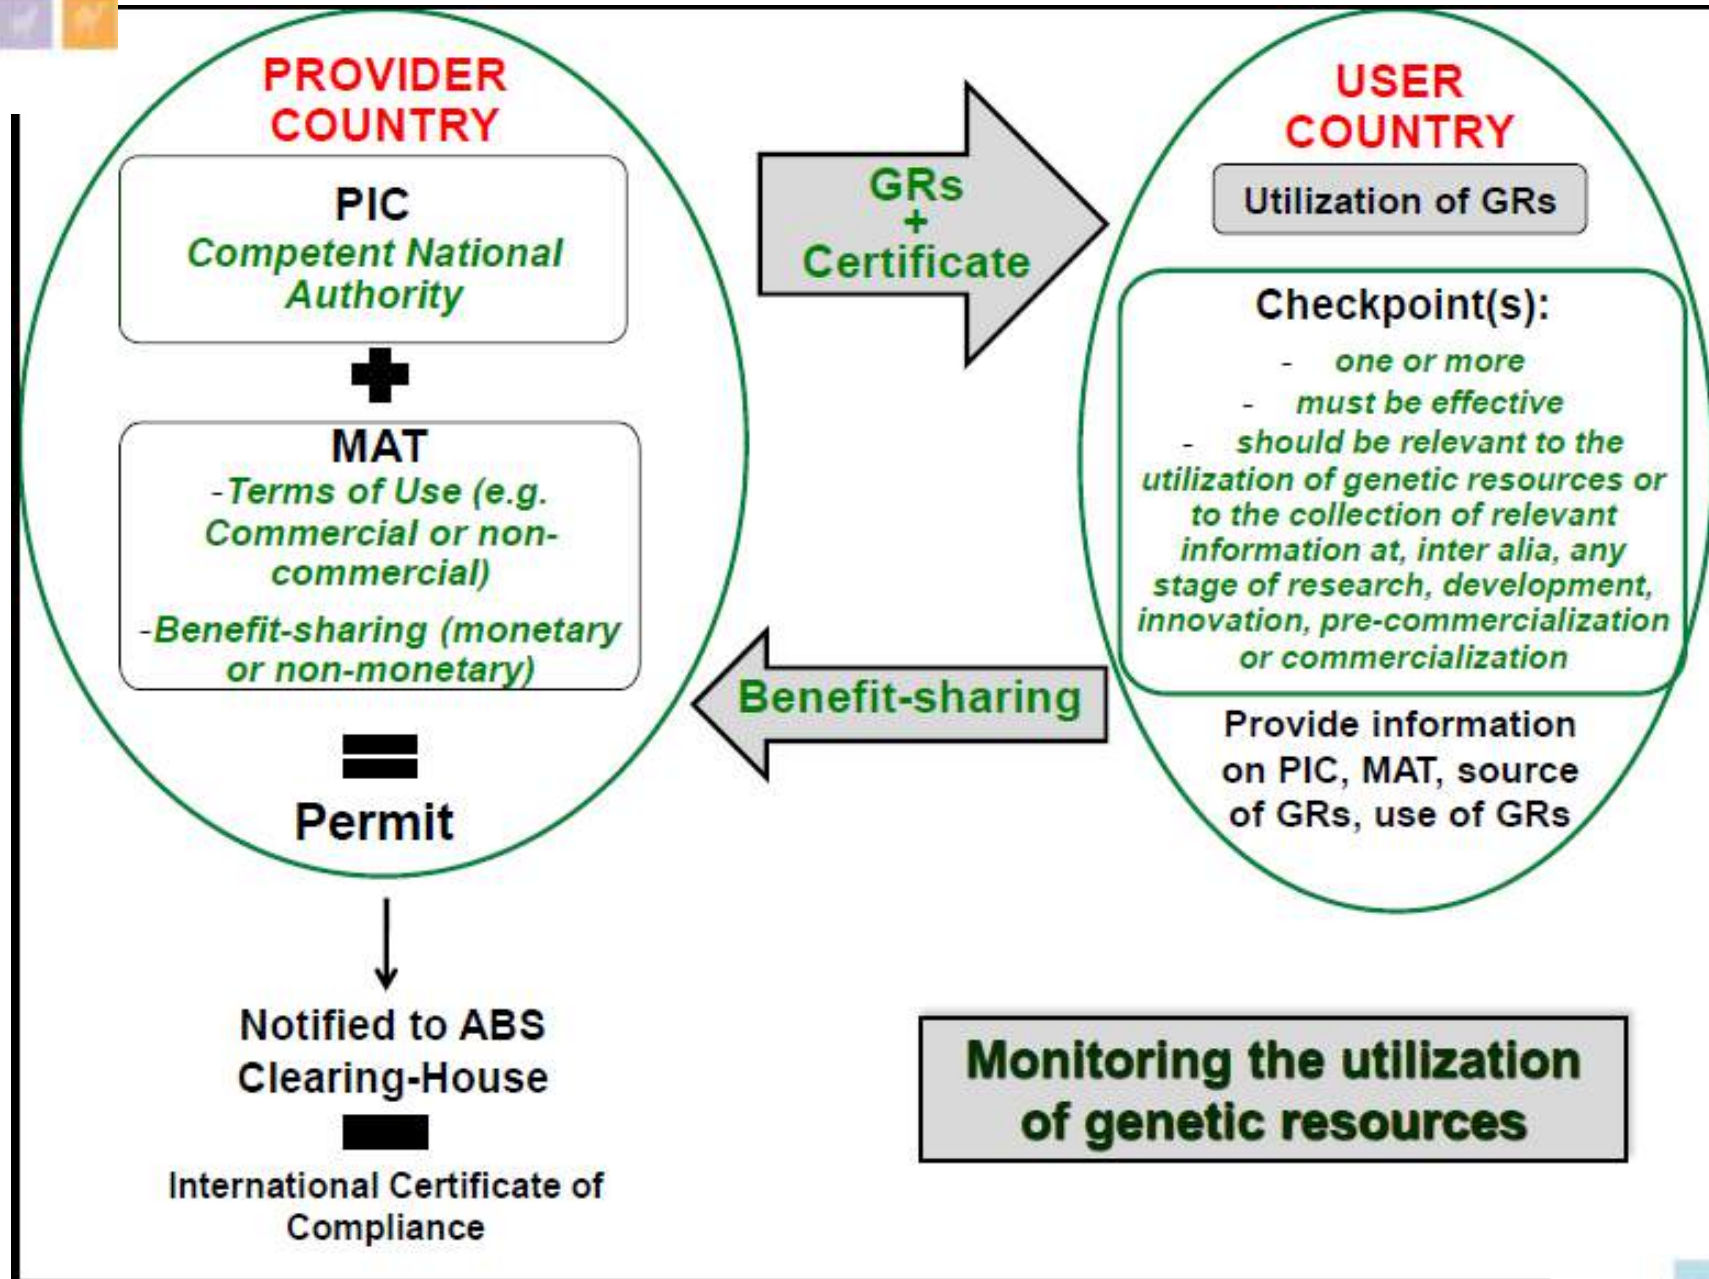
PROVIDER COUNTRY

PIC
Competent National Authority

MAT
-Terms of Use (e.g. Commercial or non-commercial)
-Benefit-sharing (monetary or non-monetary)

Permit

Notified to ABS Clearing-House

International Certificate of Compliance

GRs
+
Certificate

Benefit-sharing

USER COUNTRY

Utilization of GRs

Checkpoint(s):
- one or more
- must be effective
- should be relevant to the utilization of genetic resources or to the collection of relevant information at, inter alia, any stage of research, development, innovation, pre-commercialization or commercialization

Provide information on PIC, MAT, source of GRs, use of GRs

Monitoring the utilization of genetic resources